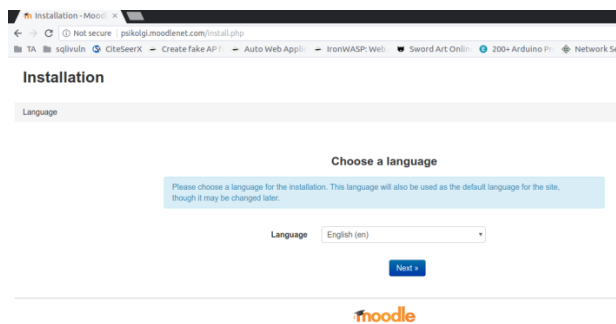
Installation - Moodl ×

Not secure | psikolgi.moodlenet.com/install.php

TA sqlivuln CiteSeerX Create fake AP f Auto Web Appli IronWASP: Web Sword Art Onlin 200+ Arduino Pr Network Se

Installation

Language

Choose a language

Please choose a language for the installation. This language will also be used as the default language for the site, though it may be changed later.

Language English (en)

Next »

moodle